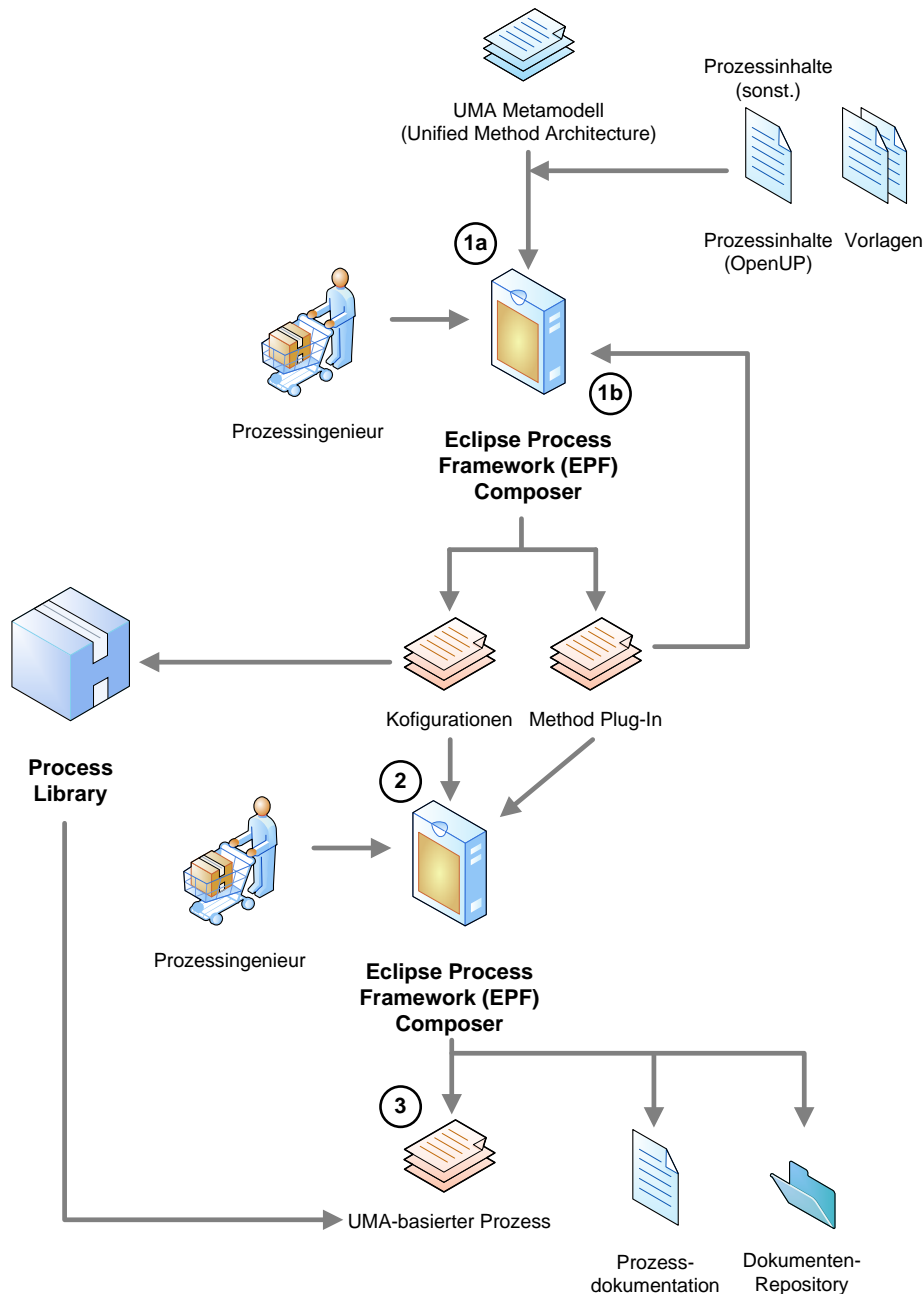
UMA Metamodell (Unified Method Architecture)

Prozessinhalte (sonst.)

Prozessinhalte (OpenUP)

Vorlagen

1a

Prozessingenieur

1b

Eclipse Process Framework (EPF) Composer

Kofigurationen

Method Plug-In

Process Library

2

Prozessingenieur

Eclipse Process Framework (EPF) Composer

3

UMA-basierter Prozess

Prozess-dokumentation

Dokumenten-Repository